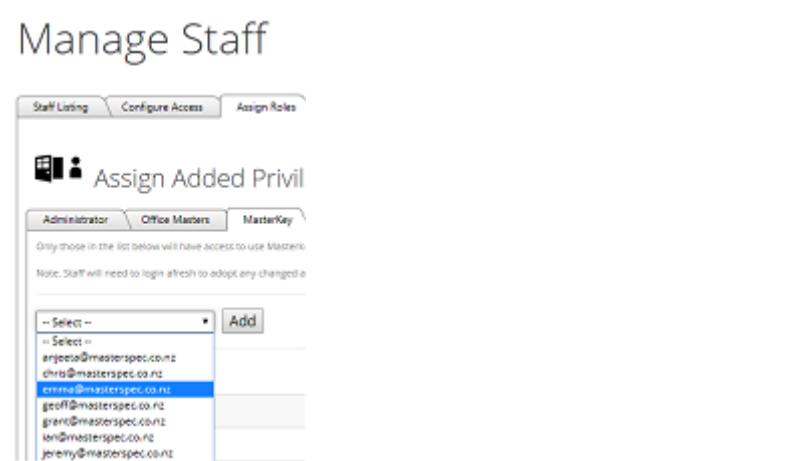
Manage Staff

Staff Listing | Configure Access | Assign Roles

Assign Added Privil

Administrator | Office Masters | MasterKey

Only those in the list below will have access to use Masterk

Note. Staff will need to login afresh to adopt any changed a

-- Select -- Add

-- Select --
anjeeta@masterspec.co.nz
chris@masterspec.co.nz
emma@masterspec.co.nz
geoff@masterspec.co.nz
grant@masterspec.co.nz
ian@masterspec.co.nz
jeremy@masterspec.co.nz